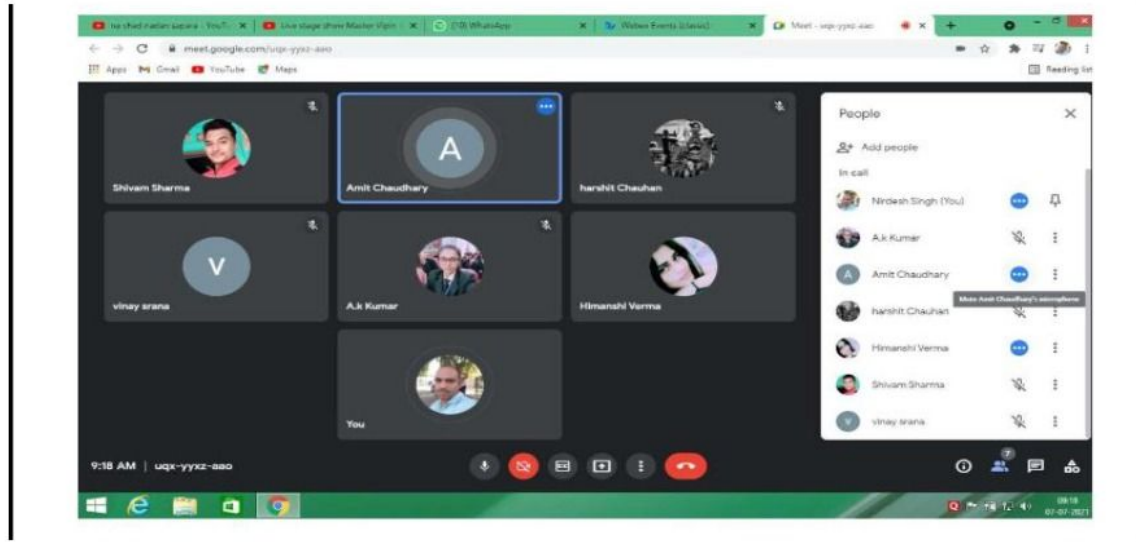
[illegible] - YouTube | Live stage show Master Vipin | (10) WhatsApp | Webex Events (classic) | Meet - uqx-yyxz-aao

meet.google.com/uqx-yyxz-aao

Apps Gmail YouTube Maps

Reading list

Shivam Sharma

A

Amit Chaudhary

harshit Chauhan

V

vinay arana

A.k Kumar

Himanshi Verma

You

People

Add people

In call

Nirdesh Singh (You)

A.k Kumar

Amit Chaudhary

Mute Amit Chaudhary's microphone

harshit Chauhan

Himanshi Verma

Shivam Sharma

vinay arana

9:18 AM | uqx-yyxz-aao

7

09:18
07-07-2021